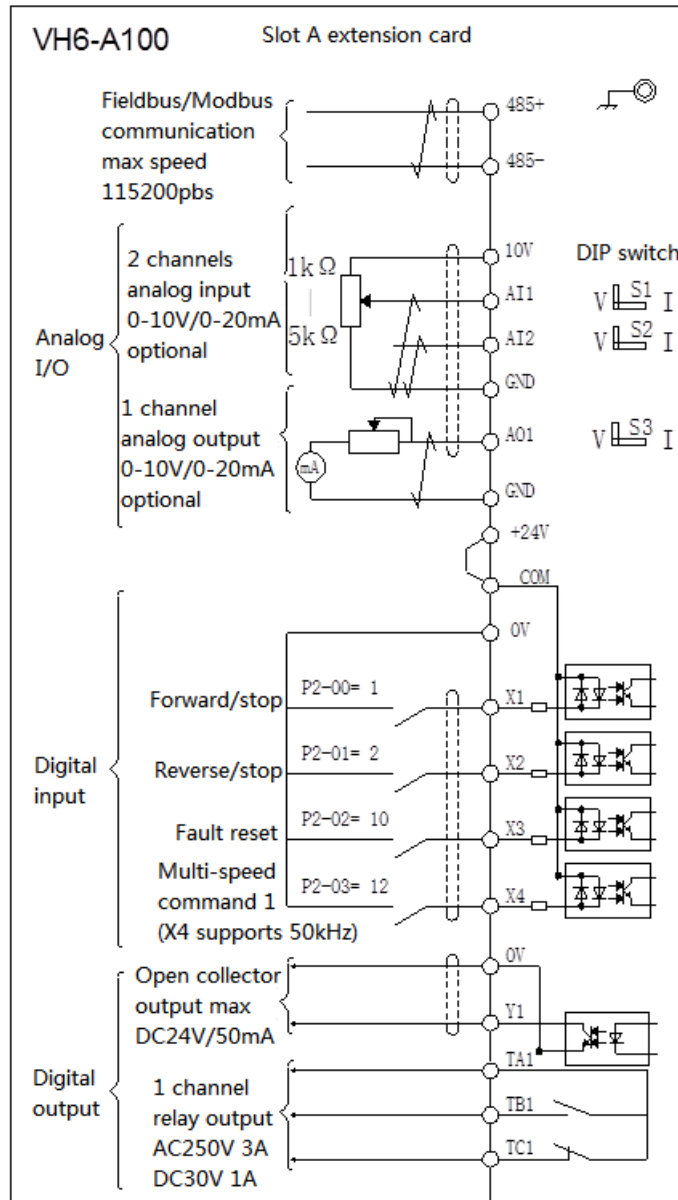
VH6-A100 Slot A extension card

Fieldbus/Modbus communication max speed 115200pbs

485+
485-

Analog I/O

2 channels analog input 0-10V/0-20mA optional

$1k\Omega$
|
$5k\Omega$

10V
AI1
AI2
GND

DIP switch
V S1 I
V S2 I

1 channel analog output 0-10V/0-20mA optional

mA

AO1
GND

V S3 I

+24V
COM

Digital input

0V

Forward/stop
P2-00= 1
X1

Reverse/stop
P2-01= 2
X2

Fault reset
P2-02= 10
X3

Multi-speed command 1
P2-03= 12
X4
(X4 supports 50kHz)

0V

Open collector output max DC24V/50mA

Y1

Digital output

1 channel relay output AC250V 3A DC30V 1A

TA1
TB1
TC1